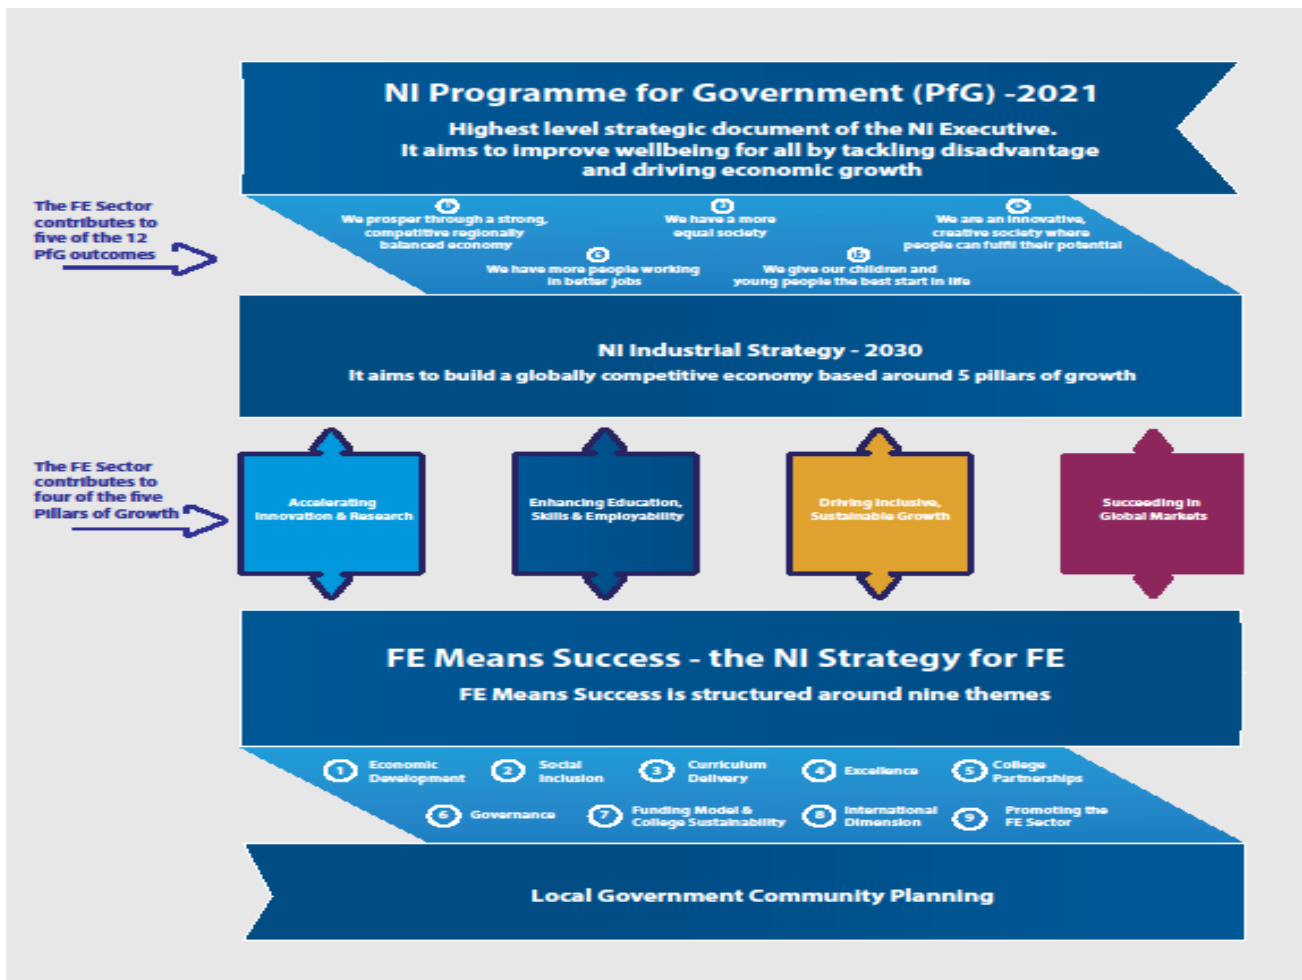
NI Programme for Government (PfG) -2021

Highest level strategic document of the NI Executive. It aims to improve wellbeing for all by tackling disadvantage and driving economic growth

The FE Sector contributes to five of the 12 PfG outcomes

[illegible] We prosper through a strong, competitive regionally balanced economy

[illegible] We have a more equal society

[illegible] We are an innovative, creative society where people can fulfil their potential

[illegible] We have more people working in better jobs

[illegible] We give our children and young people the best start in life

NI Industrial Strategy - 2030

It aims to build a globally competitive economy based around 5 pillars of growth

The FE Sector contributes to four of the five Pillars of Growth

Accelerating Innovation & Research

Enhancing Education, Skills & Employability

Driving Inclusive, Sustainable Growth

Succeeding in Global Markets

FE Means Success - the NI Strategy for FE

FE Means Success is structured around nine themes

1 Economic Development
2 Social Inclusion
3 Curriculum Delivery
4 Excellence
5 College Partnerships
6 Governance
7 Funding Model & College Sustainability
8 International Dimension
9 Promoting the FE Sector

Local Government Community Planning